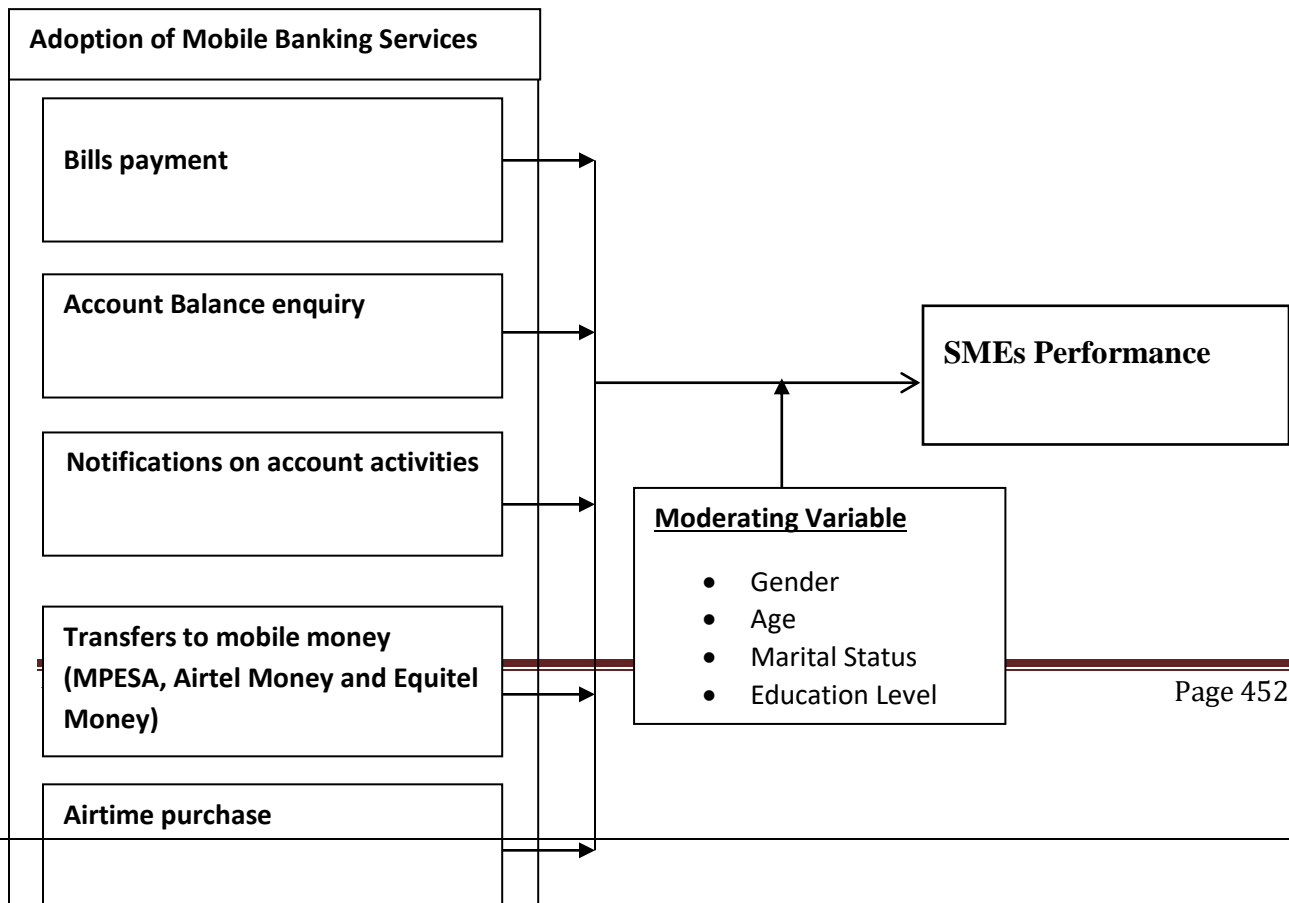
Adoption of Mobile Banking Services

Bills payment

Account Balance enquiry

Notifications on account activities

Transfers to mobile money (MPESA, Airtel Money and Equitel Money)

Airtime purchase

SMEs Performance

Moderating Variable

- Gender
- Age
- Marital Status
- Education Level

Page 452